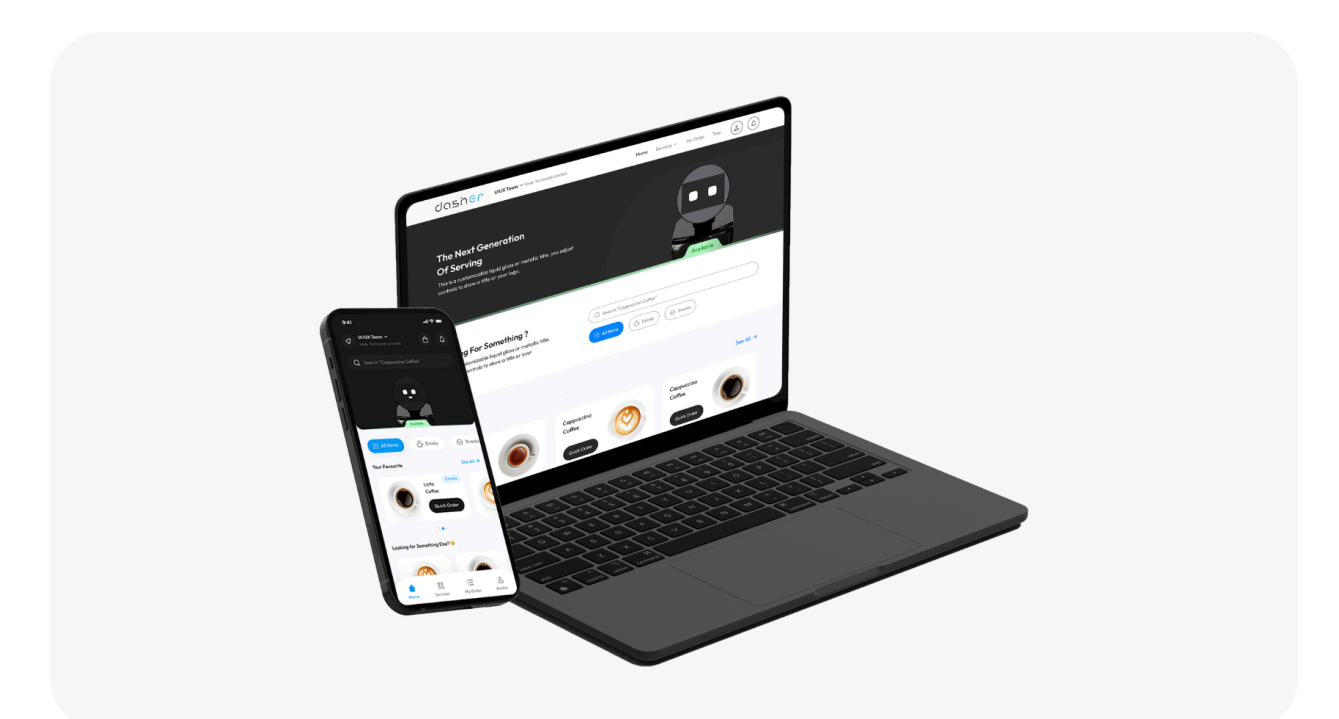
dasher
UI/UX Team
Home Services My Order Stop
Available
The Next Generation Of Serving
This is a customizable liquid glass or metallic title, you adjust controls to show a title or your logo.
Search "Cappuccino Coffee"
All Items Drinks Snacks
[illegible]g For Something ?
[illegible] customizable liquid glass or metallic title, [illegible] controls to show a title or your
See All
Cappuccino Coffee
Quick Order
Cappuccino Coffee
Quick Order

9:41
UI/UX Team
Search "Cappuccino Coffee"
Available
All Items Drinks Snacks
Your Favourite
See All
Latte Coffee
Quick Order
Looking for Something Else?
Home Services My Order Profile